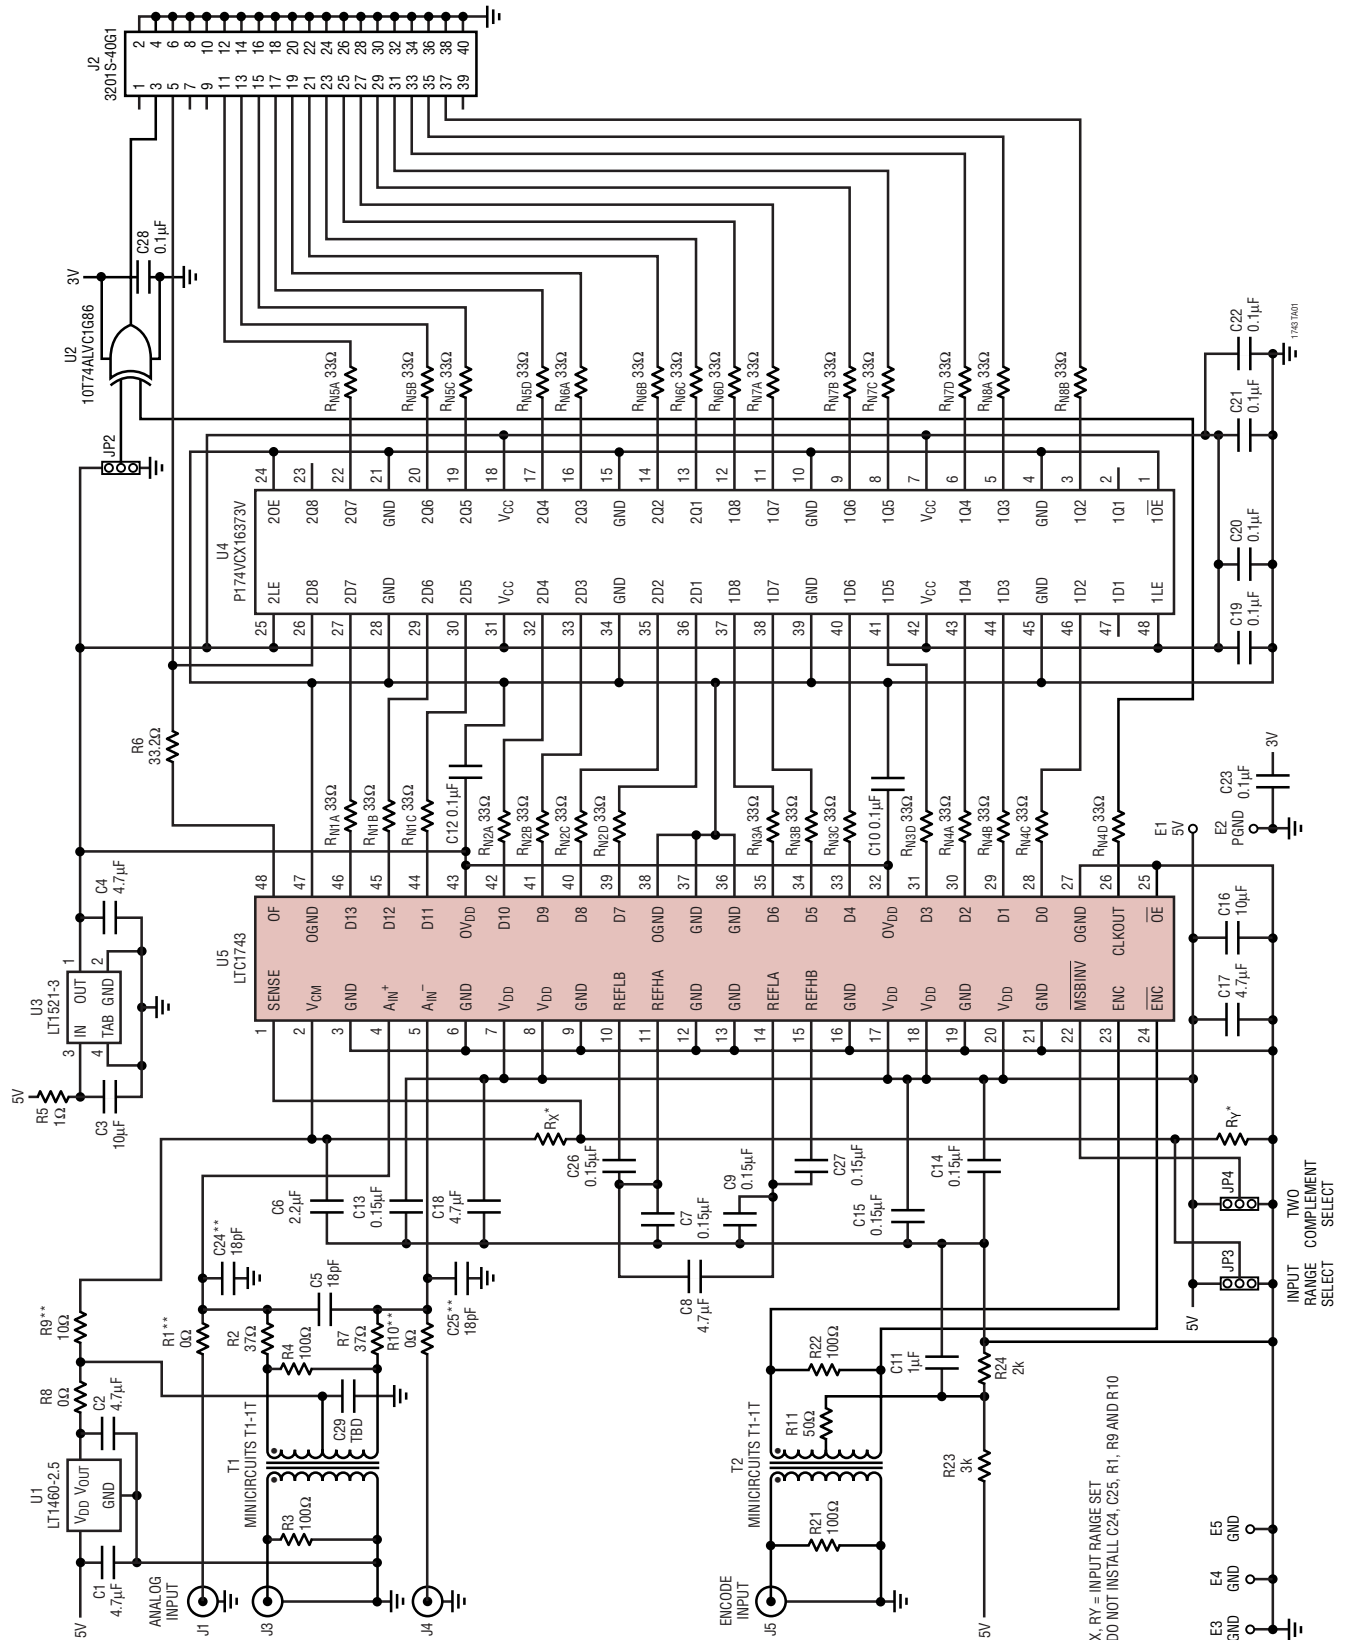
J2
3201S-40G1
1 2 3 4 5 6 7 8 9 10 11 12 13 14 15 16 17 18 19 20 21 22 23 24 25 26 27 28 29 30 31 32 33 34 35 36 37 38 39 40

3V
C28
0.1µF
U2
10T74ALVC1G86
JP2

$R_{N5A}$ 33Ω
$R_{N5B}$ 33Ω
$R_{N5C}$ 33Ω
$R_{N5D}$ 33Ω
$R_{N6A}$ 33Ω
$R_{N6B}$ 33Ω
$R_{N6C}$ 33Ω
$R_{N6D}$ 33Ω
$R_{N7A}$ 33Ω
$R_{N7B}$ 33Ω
$R_{N7C}$ 33Ω
$R_{N7D}$ 33Ω
$R_{N8A}$ 33Ω
$R_{N8B}$ 33Ω

C22
0.1µF
1743 TA01
C21
0.1µF
C20
0.1µF
C19
0.1µF

U4
P174VCX16373V
24 2OE
23 2Q8
22 2Q7
21 GND
20 2Q6
19 2Q5
18 $V_{CC}$
17 2Q4
16 2Q3
15 GND
14 2Q2
13 2Q1
12 1Q8
11 1Q7
10 GND
9 1Q6
8 1Q5
7 $V_{CC}$
6 1Q4
5 1Q3
4 GND
3 1Q2
2 1Q1
1 $1\overline{OE}$
25 2LE
26 2D8
27 2D7
28 GND
29 2D6
30 2D5
31 $V_{CC}$
32 2D4
33 2D3
34 GND
35 2D2
36 2D1
37 1D8
38 1D7
39 GND
40 1D6
41 1D5
42 $V_{CC}$
43 1D4
44 1D3
45 GND
46 1D2
47 1D1
48 1LE

R6
33.2Ω

$R_{N1A}$ 33Ω
$R_{N1B}$ 33Ω
$R_{N1C}$ 33Ω
C12 0.1µF
$R_{N2A}$ 33Ω
$R_{N2B}$ 33Ω
$R_{N2C}$ 33Ω
$R_{N2D}$ 33Ω
$R_{N3A}$ 33Ω
$R_{N3B}$ 33Ω
$R_{N3C}$ 33Ω
C10 0.1µF
$R_{N3D}$ 33Ω
$R_{N4A}$ 33Ω
$R_{N4B}$ 33Ω
$R_{N4C}$ 33Ω
$R_{N4D}$ 33Ω

3V
C23
0.1µF
E2
PGND
E1
5V

C4
4.7µF
U3
LT1521-3
1 OUT
2 GND
IN
TAB
3
4
5V
R5
1Ω
C3
10µF

U5
LTC1743
48 OF
47 OGND
46 D13
45 D12
44 D11
43 $OV_{DD}$
42 D10
41 D9
40 D8
39 D7
38 OGND
37 GND
36 GND
35 D6
34 D5
33 D4
32 $OV_{DD}$
31 D3
30 D2
29 D1
28 D0
27 OGND
26 CLKOUT
25 $\overline{OE}$
1 SENSE
2 $V_{CM}$
3 GND
4 $A_{IN}^+$
5 $A_{IN}^-$
6 GND
7 $V_{DD}$
8 $V_{DD}$
9 GND
10 REFLB
11 REFHA
12 GND
13 GND
14 REFLA
15 REFHB
16 GND
17 $V_{DD}$
18 $V_{DD}$
19 GND
20 $V_{DD}$
21 GND
22 $\overline{MSBINV}$
23 ENC
24 $\overline{ENC}$

C16
10µF
C17
4.7µF

$R_X$*
$R_Y$*
C26
0.15µF
C27
0.15µF
C9
0.15µF
C7
0.15µF
C6
2.2µF
C13
0.15µF
C18
4.7µF
C14
0.15µF
C15
0.15µF
C8
4.7µF

JP4
TWO COMPLEMENT SELECT
JP3
INPUT RANGE SELECT
5V

C24**
18pF
C5
18pF
C25**
18pF
R9**
10Ω
R1**
0Ω
R2
37Ω
R4
100Ω
R7
37Ω
R10**
0Ω
R8
0Ω
C2
4.7µF
C29
TBD
U1
LT1460-2.5
$V_{DD}$ $V_{OUT}$
GND
T1
MINICIRCUITS T1-1T
R3
100Ω
C1
4.7µF
5V
ANALOG INPUT
J1
J3
J4

R22
100Ω
C11
1µF
R24
2k
R11
50Ω
T2
MINICIRCUITS T1-1T
R21
100Ω
R23
3k
ENCODE INPUT
J5
5V

X, RY = INPUT RANGE SET
DO NOT INSTALL C24, C25, R1, R9 AND R10

E5
GND
E4
GND
E3
GND